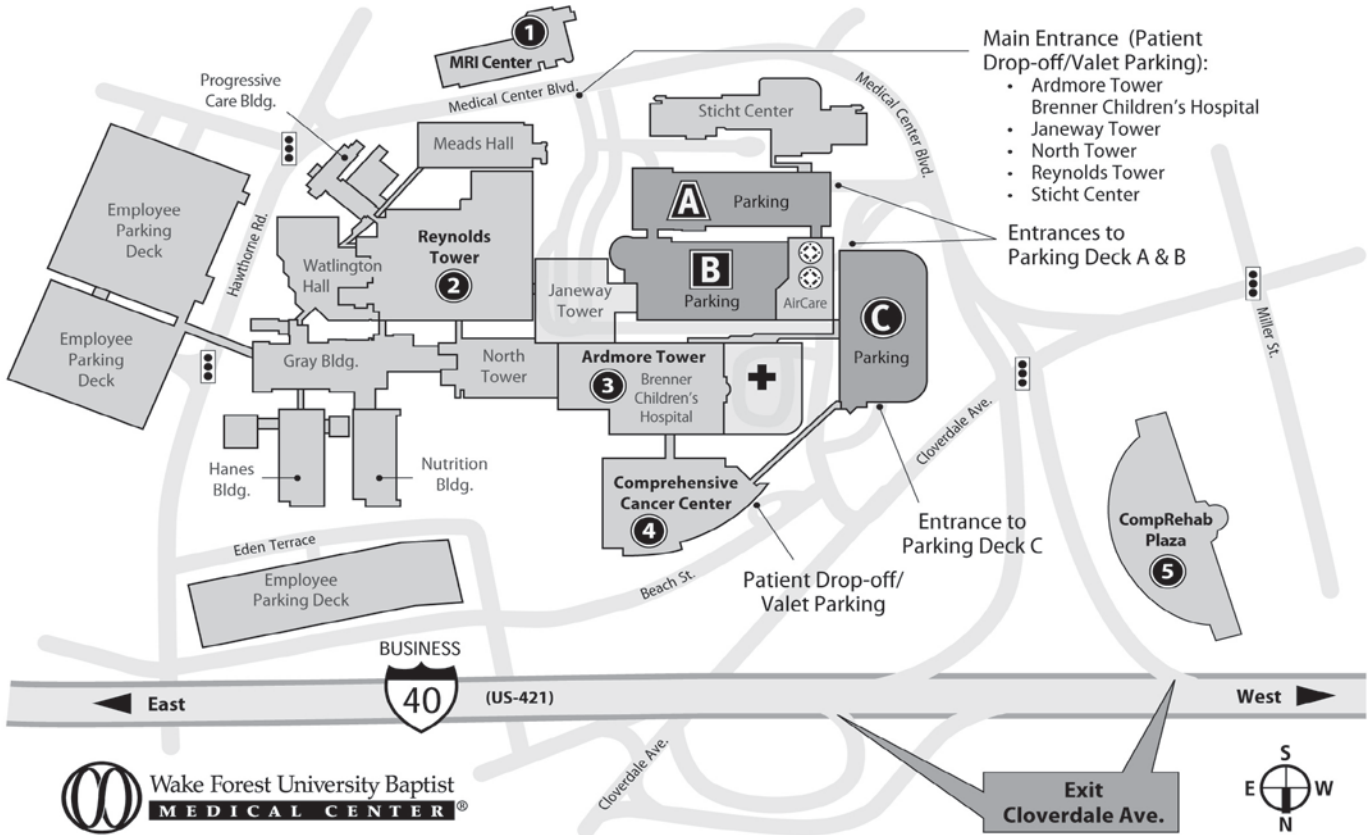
1
MRI Center

Main Entrance (Patient Drop-off/Valet Parking):
• Ardmore Tower
Brenner Children's Hospital
• Janeway Tower
• North Tower
• Reynolds Tower
• Sticht Center

Progressive Care Bldg.

Medical Center Blvd.

Sticht Center

Medical Center Blvd.

Meads Hall

A
Parking

Employee Parking Deck

Hawthorne Rd.

Reynolds Tower
2

Watlington Hall

B
Parking

AirCare

Entrances to Parking Deck A & B

Janeway Tower

C
Parking

Miller St.

Employee Parking Deck

Gray Bldg.

North Tower

Ardmore Tower
3
Brenner Children's Hospital

Cloverdale Ave.

Hanes Bldg.

Nutrition Bldg.

Comprehensive Cancer Center
4

Entrance to Parking Deck C

CompRehab Plaza
5

Eden Terrace

Employee Parking Deck

Beach St.

Patient Drop-off/ Valet Parking

BUSINESS
40
(US-421)

East

West

Cloverdale Ave.

Wake Forest University Baptist
MEDICAL CENTER®

Exit
Cloverdale Ave.

S
E W
N